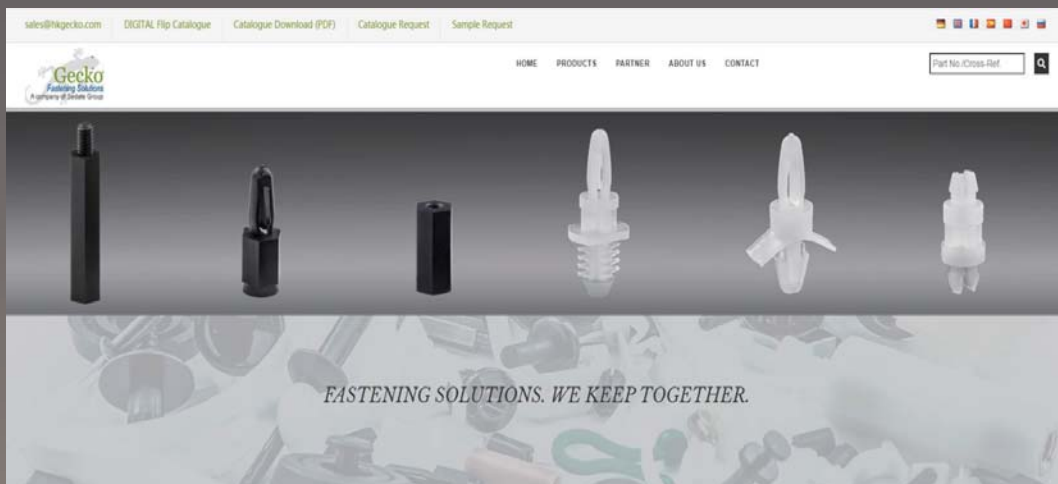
sales@hkgecko.com DIGITAL Flip Catalogue Catalogue Download (PDF) Catalogue Request Sample Request

Gecko
Fastening Solutions
A company of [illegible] Group

HOME PRODUCTS PARTNER ABOUT US CONTACT

Part No./Cross-Ref.

FASTENING SOLUTIONS. WE KEEP TOGETHER.